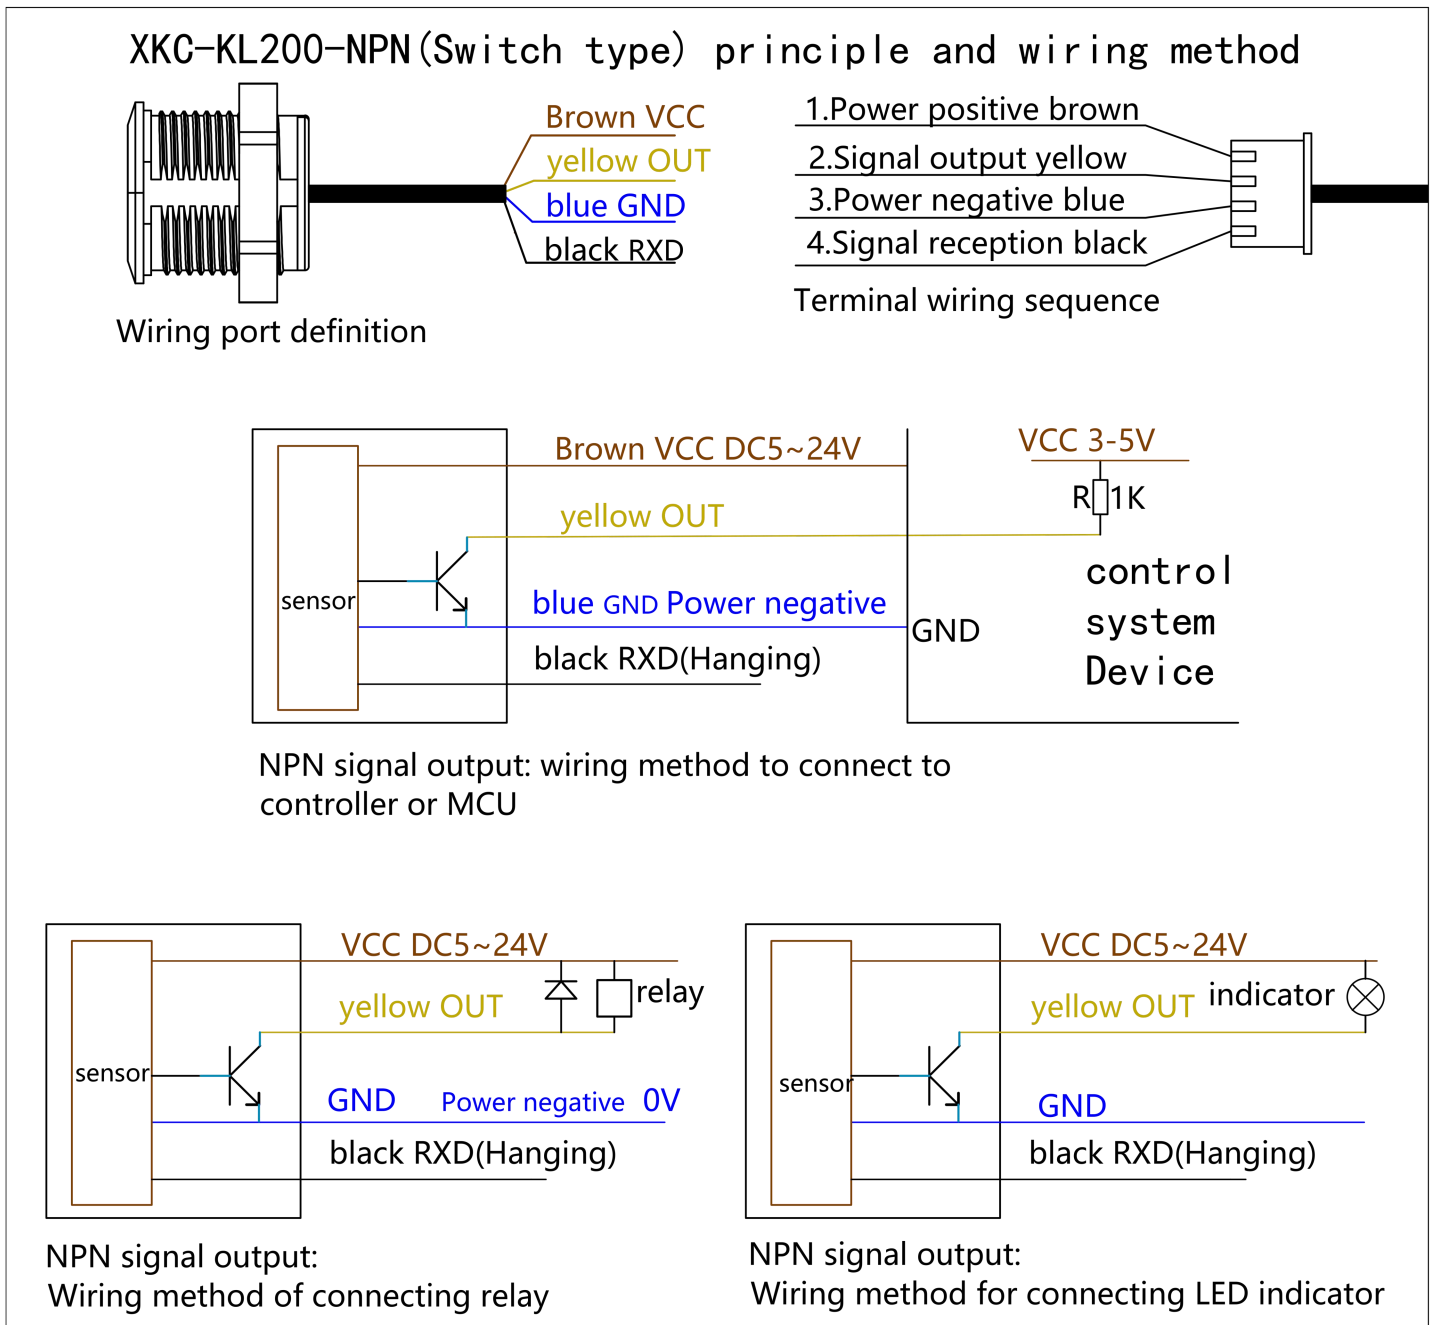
XKC-KL200-NPN(Switch type) principle and wiring method

Brown VCC
yellow OUT
blue GND
black RXD

Wiring port definition

1.Power positive brown
2.Signal output yellow
3.Power negative blue
4.Signal reception black

Terminal wiring sequence

sensor
Brown VCC DC5~24V
yellow OUT
blue GND Power negative
black RXD(Hanging)
VCC 3-5V
R 1K
GND
control system Device

NPN signal output: wiring method to connect to controller or MCU

sensor
VCC DC5~24V
yellow OUT
relay
GND Power negative 0V
black RXD(Hanging)

NPN signal output:
Wiring method of connecting relay

sensor
VCC DC5~24V
yellow OUT
indicator
GND
black RXD(Hanging)

NPN signal output:
Wiring method for connecting LED indicator